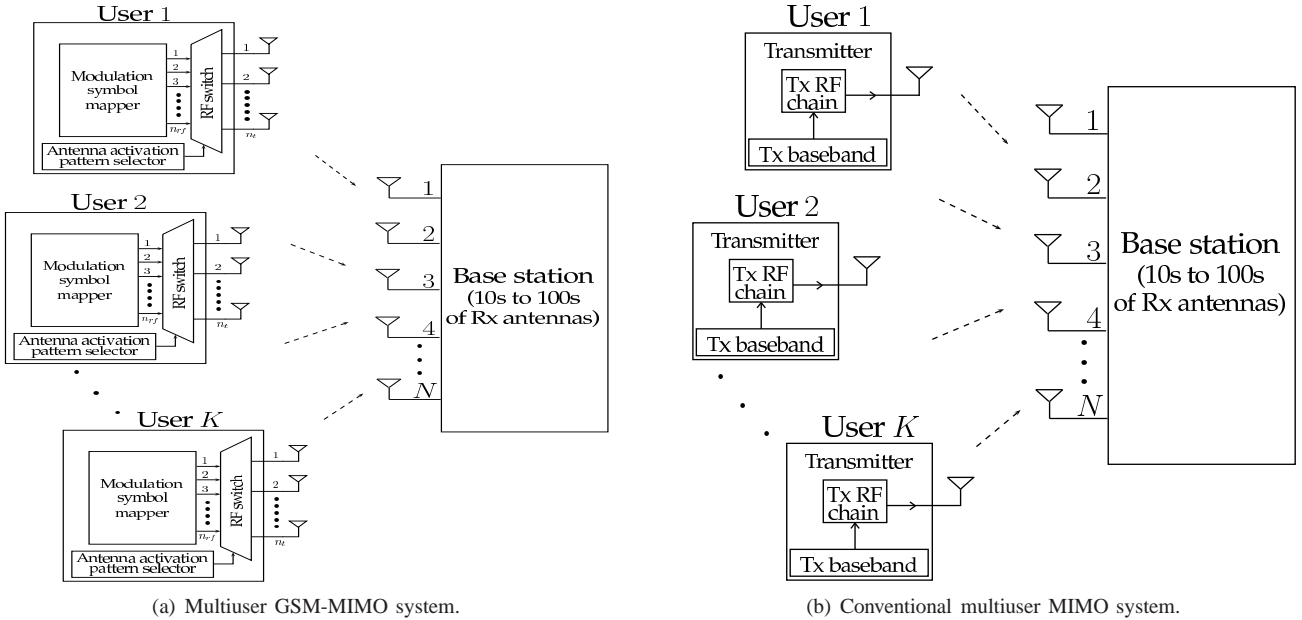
User 1

Modulation symbol mapper

1
2
3
$n_{rf}$

RF switch

1
2
$n_t$

Antenna activation pattern selector

User 2

Modulation symbol mapper

1
2
3
$n_{rf}$

RF switch

1
2
$n_t$

Antenna activation pattern selector

User $K$

Modulation symbol mapper

1
2
3
$n_{rf}$

RF switch

1
2
$n_t$

Antenna activation pattern selector

1
2
3
4
$N$

Base station (10s to 100s of Rx antennas)

(a) Multiuser GSM-MIMO system.

User 1

Transmitter

Tx RF chain

Tx baseband

User 2

Transmitter

Tx RF chain

Tx baseband

User $K$

Transmitter

Tx RF chain

Tx baseband

1
2
3
4
$N$

Base station (10s to 100s of Rx antennas)

(b) Conventional multiuser MIMO system.